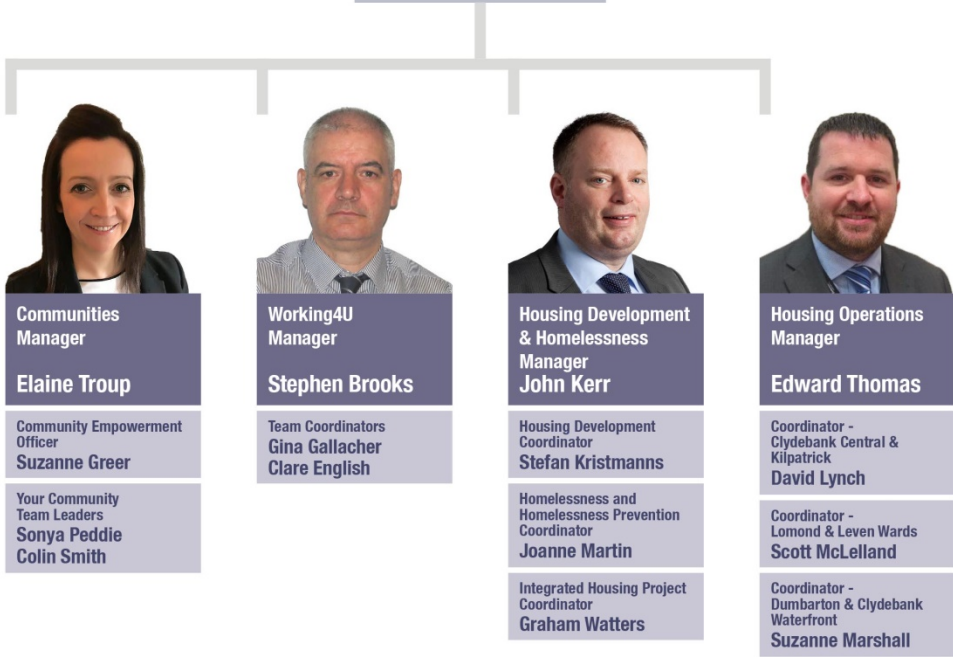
Communities Manager

Elaine Troup

Community Empowerment Officer
Suzanne Greer

Your Community Team Leaders
Sonya Peddie
Colin Smith

Working4U Manager

Stephen Brooks

Team Coordinators
Gina Gallacher
Clare English

Housing Development & Homelessness Manager
John Kerr

Housing Development Coordinator
Stefan Kristmanns

Homelessness and Homelessness Prevention Coordinator
Joanne Martin

Integrated Housing Project Coordinator
Graham Watters

Housing Operations Manager

Edward Thomas

Coordinator - Clydebank Central & Kilpatrick
David Lynch

Coordinator - Lomond & Leven Wards
Scott McLelland

Coordinator - Dumbarton & Clydebank Waterfront
Suzanne Marshall